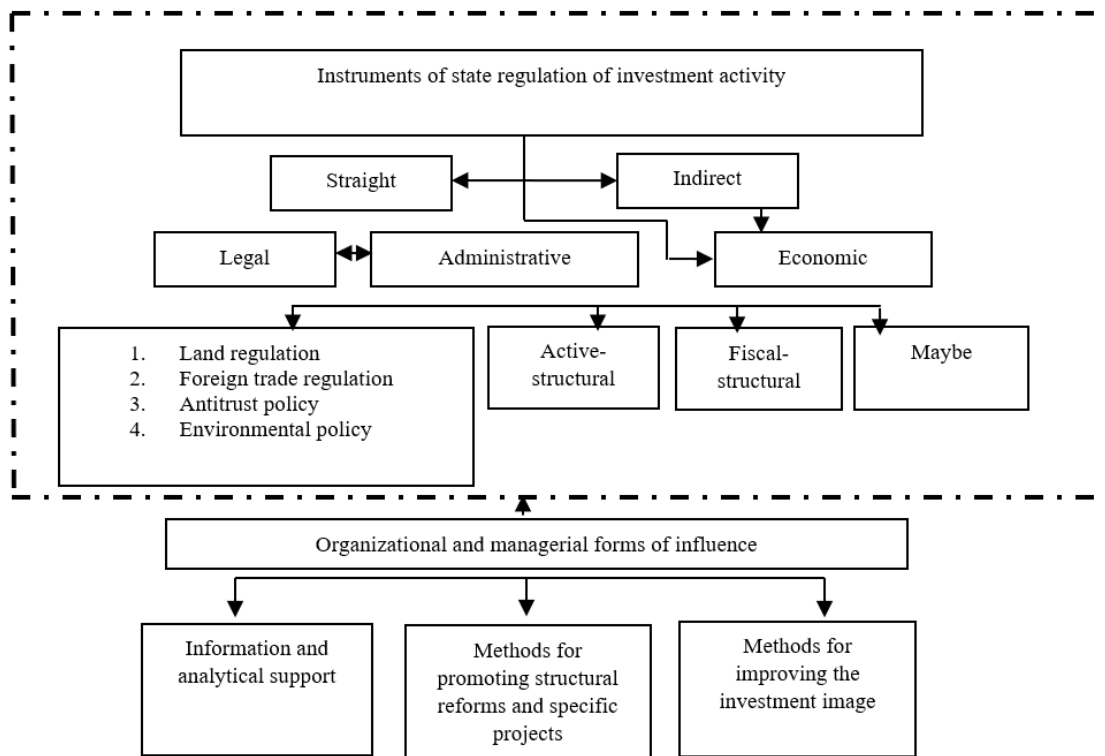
Instruments of state regulation of investment activity

Straight

Indirect

Legal

Administrative

Economic

1. Land regulation
2. Foreign trade regulation
3. Antitrust policy
4. Environmental policy

Active-structural

Fiscal-structural

Maybe

Organizational and managerial forms of influence

Information and analytical support

Methods for promoting structural reforms and specific projects

Methods for improving the investment image